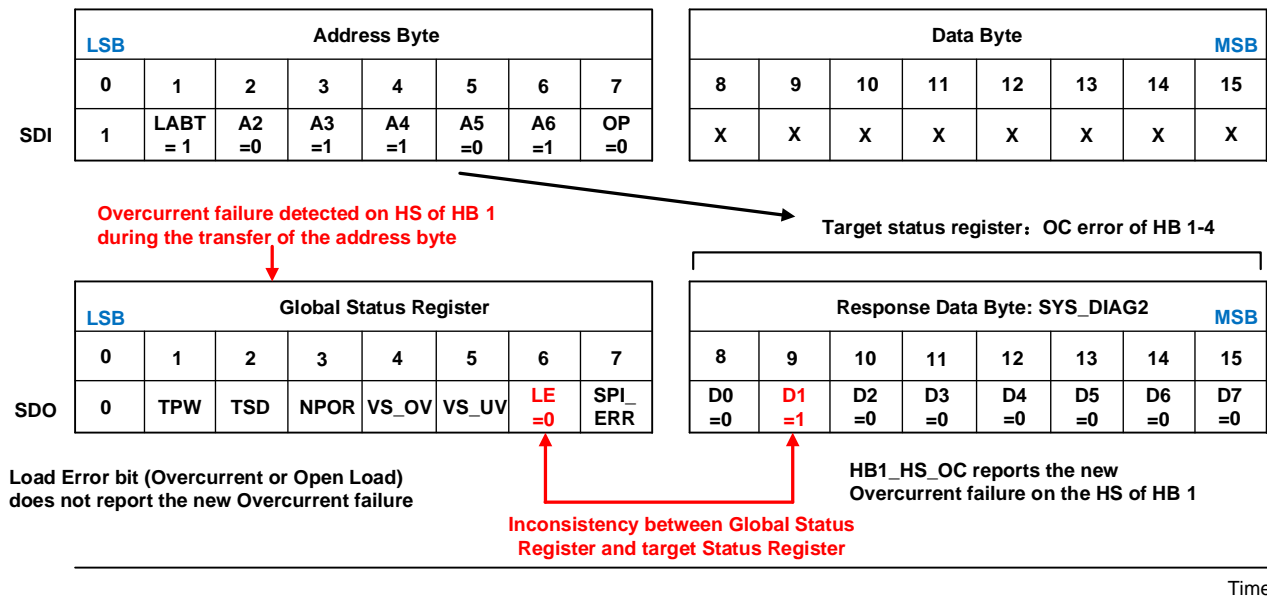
| LSB Address Byte | | | | | | | |
|---|---|---|---|---|---|---|---|
| 0 | 1 | 2 | 3 | 4 | 5 | 6 | 7 |
| 1 | LABT = 1 | A2 =0 | A3 =1 | A4 =1 | A5 =0 | A6 =1 | OP =0 |

SDI

| Data Byte MSB | | | | | | | |
|---|---|---|---|---|---|---|---|
| 8 | 9 | 10 | 11 | 12 | 13 | 14 | 15 |
| X | X | X | X | X | X | X | X |

Overcurrent failure detected on HS of HB 1 during the transfer of the address byte

Target status register：OC error of HB 1-4

| LSB Global Status Register | | | | | | | |
|---|---|---|---|---|---|---|---|
| 0 | 1 | 2 | 3 | 4 | 5 | 6 | 7 |
| 0 | TPW | TSD | NPOR | VS_OV | VS_UV | LE =0 | SPI_ ERR |

SDO

| Response Data Byte: SYS_DIAG2 MSB | | | | | | | |
|---|---|---|---|---|---|---|---|
| 8 | 9 | 10 | 11 | 12 | 13 | 14 | 15 |
| D0 =0 | D1 =1 | D2 =0 | D3 =0 | D4 =0 | D5 =0 | D6 =0 | D7 =0 |

Load Error bit (Overcurrent or Open Load) does not report the new Overcurrent failure

HB1_HS_OC reports the new Overcurrent failure on the HS of HB 1

Inconsistency between Global Status Register and target Status Register

Time